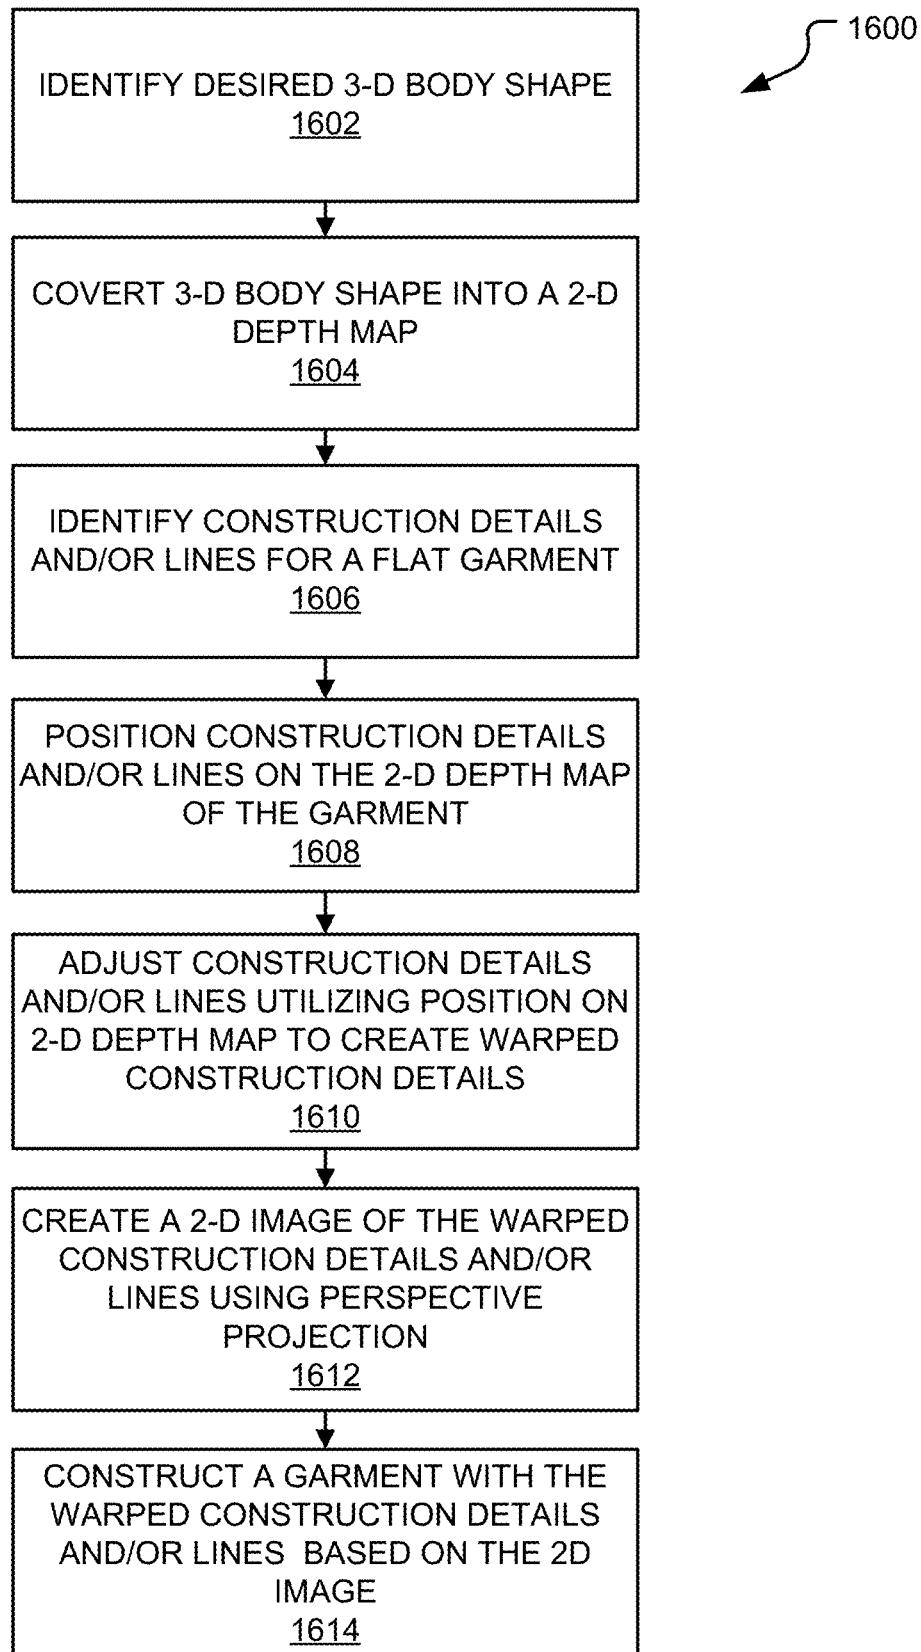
1600

IDENTIFY DESIRED 3-D BODY SHAPE
1602

COVERT 3-D BODY SHAPE INTO A 2-D DEPTH MAP
1604

IDENTIFY CONSTRUCTION DETAILS AND/OR LINES FOR A FLAT GARMENT
1606

POSITION CONSTRUCTION DETAILS AND/OR LINES ON THE 2-D DEPTH MAP OF THE GARMENT
1608

ADJUST CONSTRUCTION DETAILS AND/OR LINES UTILIZING POSITION ON 2-D DEPTH MAP TO CREATE WARPED CONSTRUCTION DETAILS
1610

CREATE A 2-D IMAGE OF THE WARPED CONSTRUCTION DETAILS AND/OR LINES USING PERSPECTIVE PROJECTION
1612

CONSTRUCT A GARMENT WITH THE WARPED CONSTRUCTION DETAILS AND/OR LINES BASED ON THE 2D IMAGE
1614